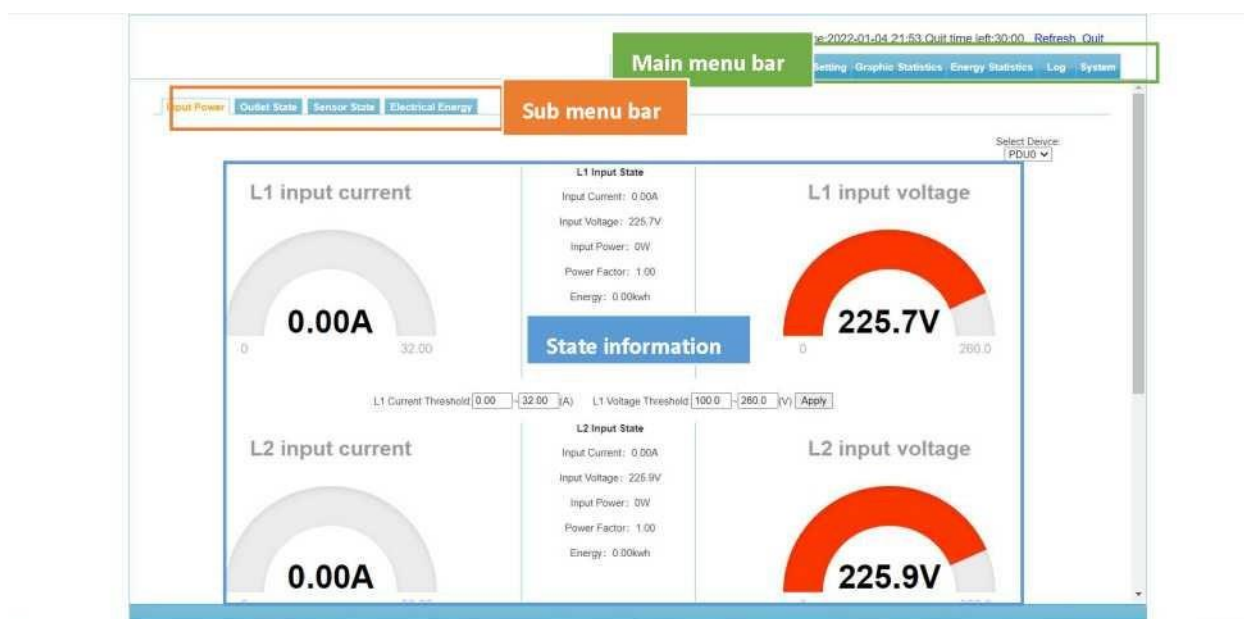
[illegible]e:2022-01-04 21:53 Quit time left:30:00 Refresh Quit

Main menu bar

Setting Graphic Statistics Energy Statistics Log System

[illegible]put Power Outlet State Sensor State Electrical Energy

Sub menu bar

Select Deivce: PDU0

L1 input current

0.00A

0 32.00

L1 Input State

Input Current: 0.00A

Input Voltage: 225.7V

Input Power: 0W

Power Factor: 1.00

Energy: 0.00kwh

State information

L1 input voltage

225.7V

0 260.0

L1 Current Threshold 0.00 - 32.00 (A) L1 Voltage Threshold 100.0 - 260.0 (V) Apply

L2 input current

0.00A

L2 Input State

Input Current: 0.00A

Input Voltage: 225.9V

Input Power: 0W

Power Factor: 1.00

Energy: 0.00kwh

L2 input voltage

225.9V